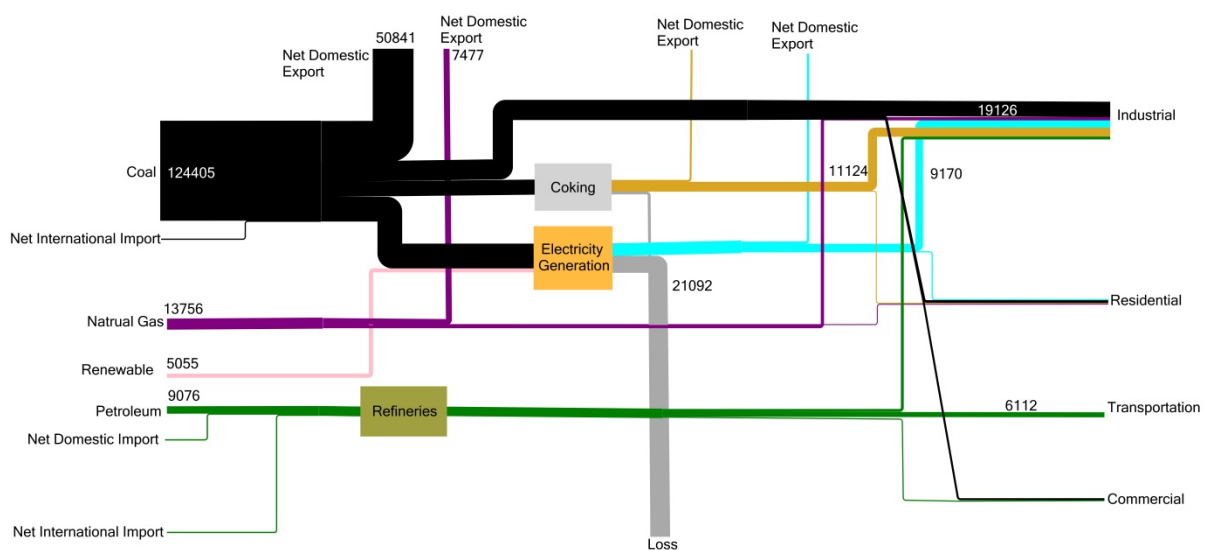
Net Domestic Export
50841
Net Domestic Export
7477
Net Domestic Export
Net Domestic Export
19126
Industrial
Coal
124405
Coking
11124
9170
Net International Import
Electricity Generation
21092
Residential
13756
Natrual Gas
5055
Renewable
9076
Petroleum
Refineries
6112
Transportation
Net Domestic Import
Commercial
Net International Import
Loss